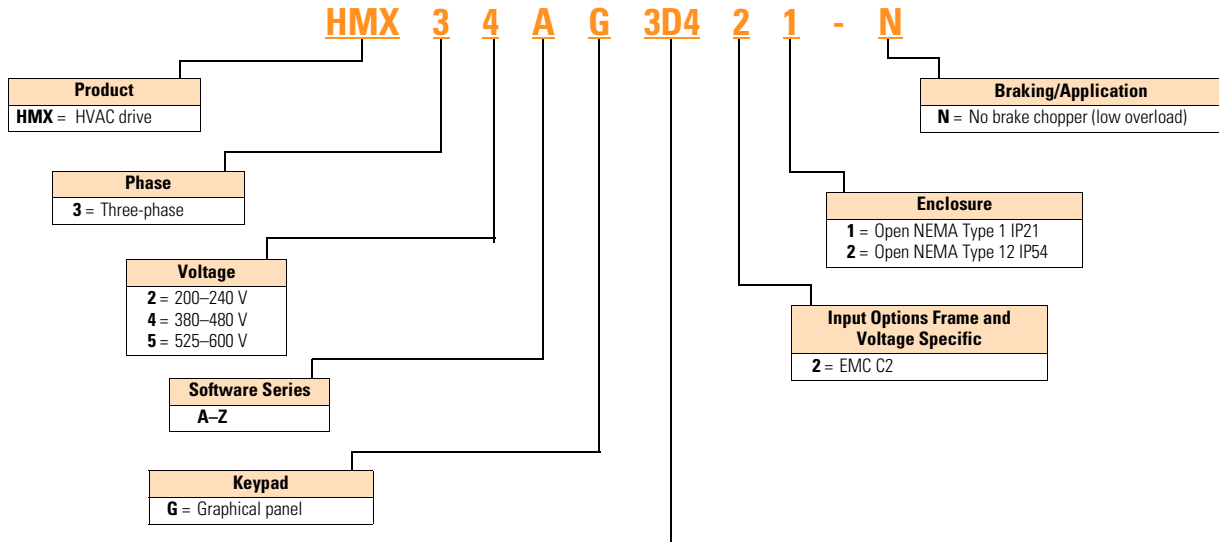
HMX 3 4 A G 3D4 2 1 - N

Product
HMX = HVAC drive

Phase
3 = Three-phase

Voltage
2 = 200–240 V
4 = 380–480 V
5 = 525–600 V

Software Series
A–Z

Keypad
G = Graphical panel

Braking/Application
N = No brake chopper (low overload)

Enclosure
1 = Open NEMA Type 1 IP21
2 = Open NEMA Type 12 IP54

Input Options Frame and Voltage Specific
2 = EMC C2